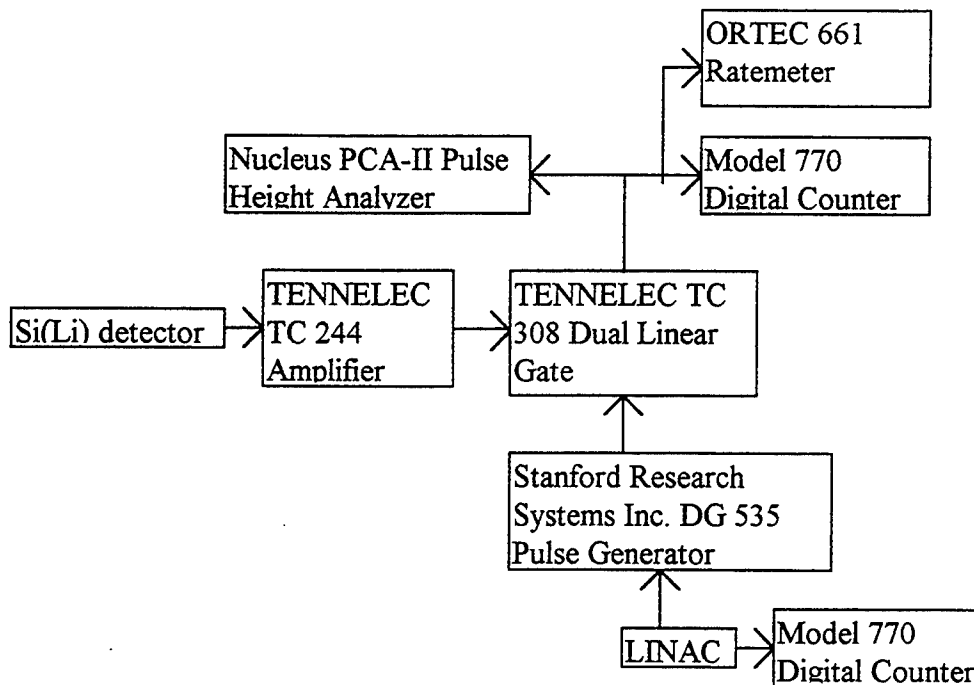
ORTEC 661
Ratemeter

Nucleus PCA-II Pulse Height Analyzer

Model 770
Digital Counter

Si(Li) detector

TENNELEC TC 244 Amplifier

TENNELEC TC 308 Dual Linear Gate

Stanford Research Systems Inc. DG 535 Pulse Generator

LINAC

Model 770
Digital Counter